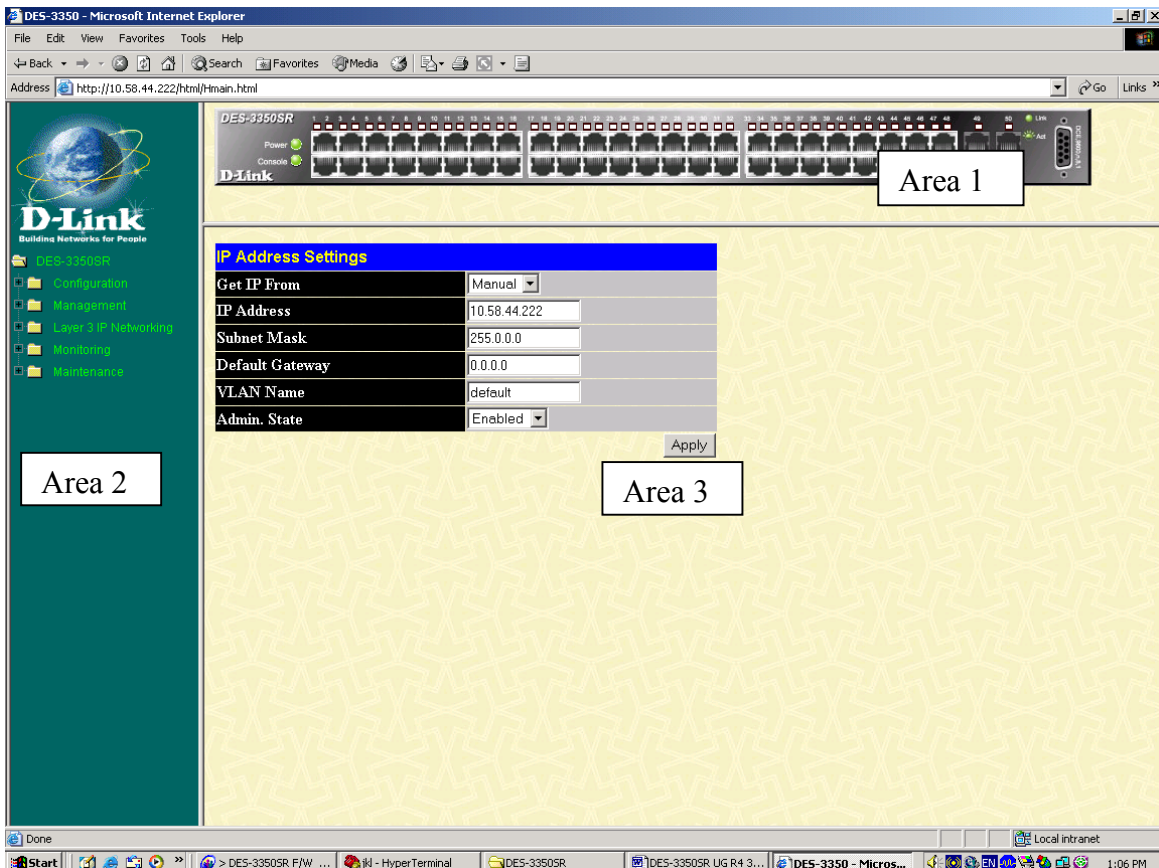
DES-3350 - Microsoft Internet Explorer

File Edit View Favorites Tools Help

Back Search Favorites Media

Address http://10.58.44.222/html/Hmain.html Go Links

DES-3350SR

Power

Console

D-Link

Link

Act

Area 1

D-Link
Building Networks for People

DES-3350SR
Configuration
Management
Layer 3 IP Networking
Monitoring
Maintenance

Area 2

| IP Address Settings | |
|---|---|
| Get IP From | Manual |
| IP Address | 10.58.44.222 |
| Subnet Mask | 255.0.0.0 |
| Default Gateway | 0.0.0.0 |
| VLAN Name | default |
| Admin. State | Enabled |

Apply

Area 3

Done

Local intranet

Start > DES-3350SR F/W ... jkl - HyperTerminal DES-3350SR DES-3350SR UG R4 3... DES-3350 - Micros... EN 1:06 PM